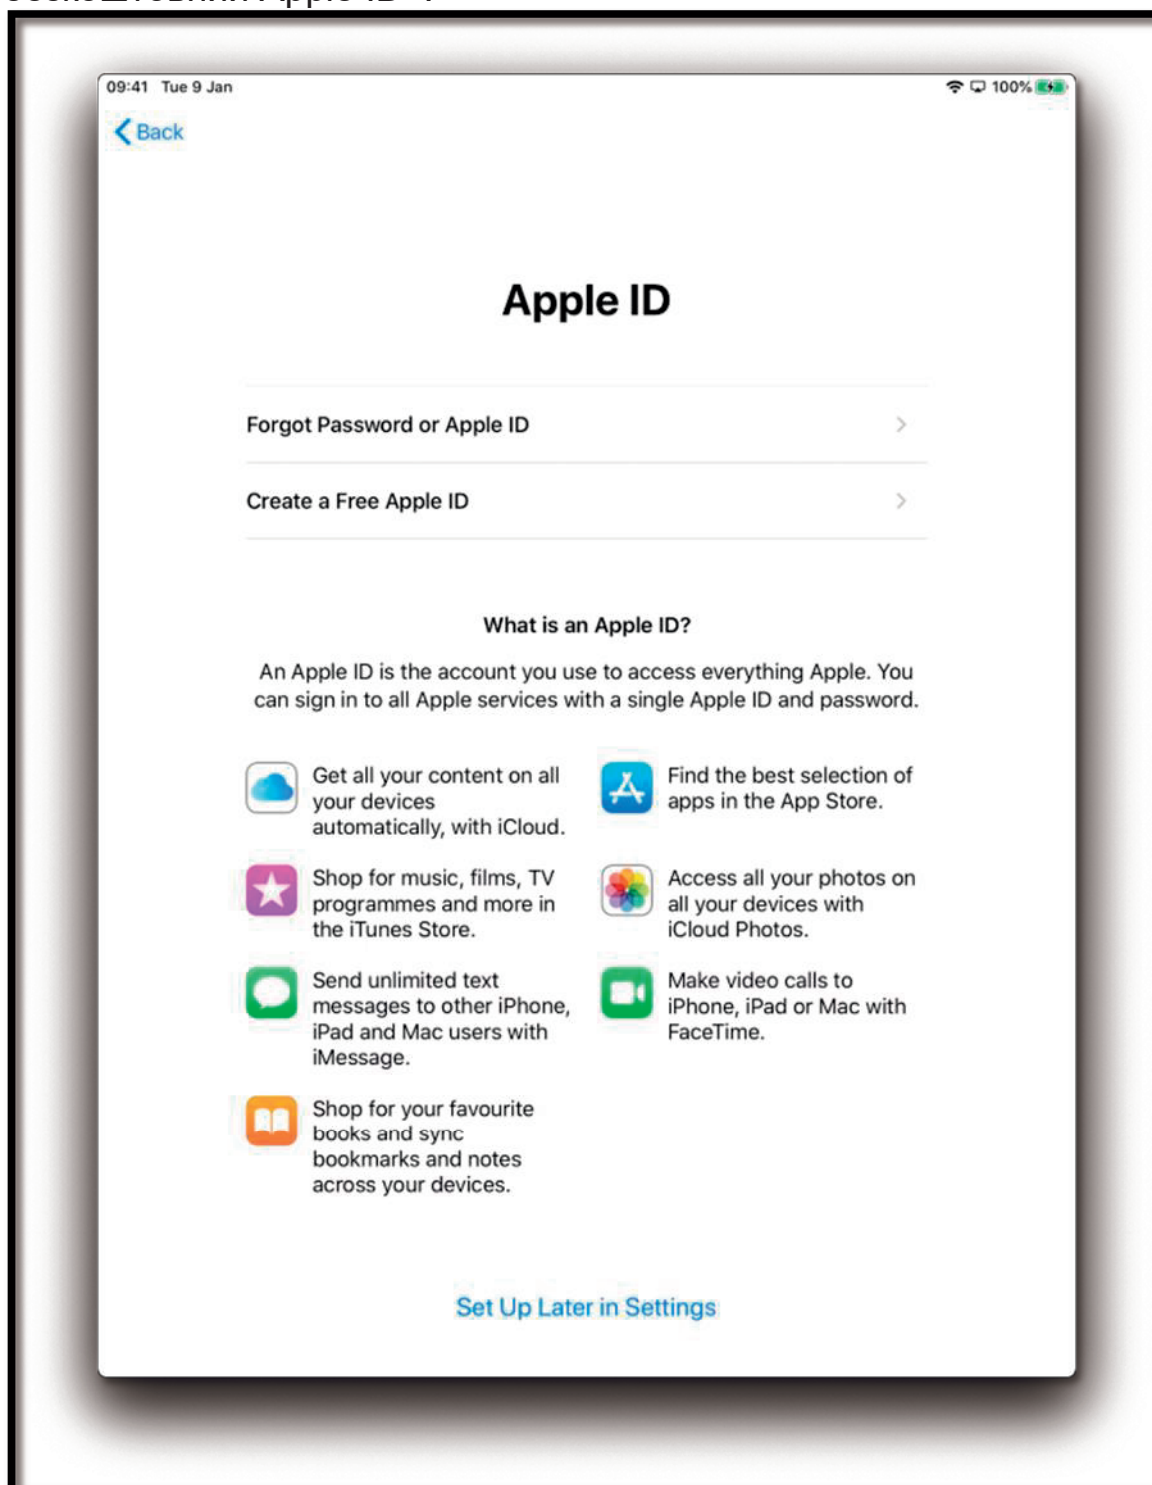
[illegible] Apple ID"

09:41 Tue 9 Jan

100%

Back

Apple ID

Forgot Password or Apple ID

Create a Free Apple ID

What is an Apple ID?

An Apple ID is the account you use to access everything Apple. You can sign in to all Apple services with a single Apple ID and password.

Get all your content on all your devices automatically, with iCloud.

Find the best selection of apps in the App Store.

Shop for music, films, TV programmes and more in the iTunes Store.

Access all your photos on all your devices with iCloud Photos.

Send unlimited text messages to other iPhone, iPad and Mac users with iMessage.

Make video calls to iPhone, iPad or Mac with FaceTime.

Shop for your favourite books and sync bookmarks and notes across your devices.

Set Up Later in Settings